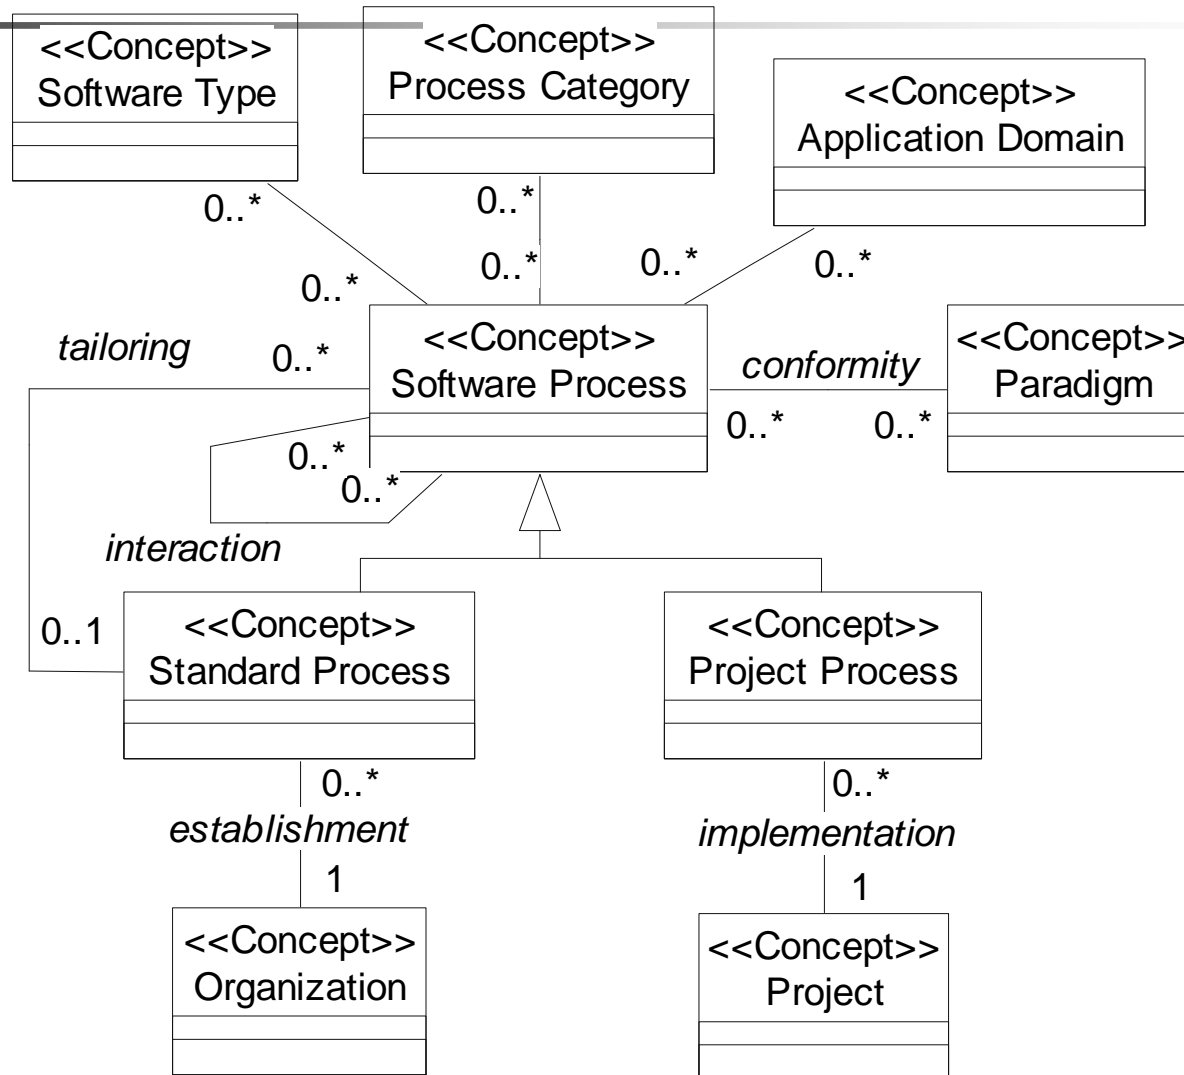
<<Concept>>
Software Type

<<Concept>>
Process Category

<<Concept>>
Application Domain

0..*

0..*

0..*

0..*

0..*

0..*

tailoring

0..*

<<Concept>>
Software Process

conformity

<<Concept>>
Paradigm

0..*

0..*

0..*

0..*

interaction

0..1

<<Concept>>
Standard Process

<<Concept>>
Project Process

0..*

establishment

1

0..*

implementation

1

<<Concept>>
Organization

<<Concept>>
Project